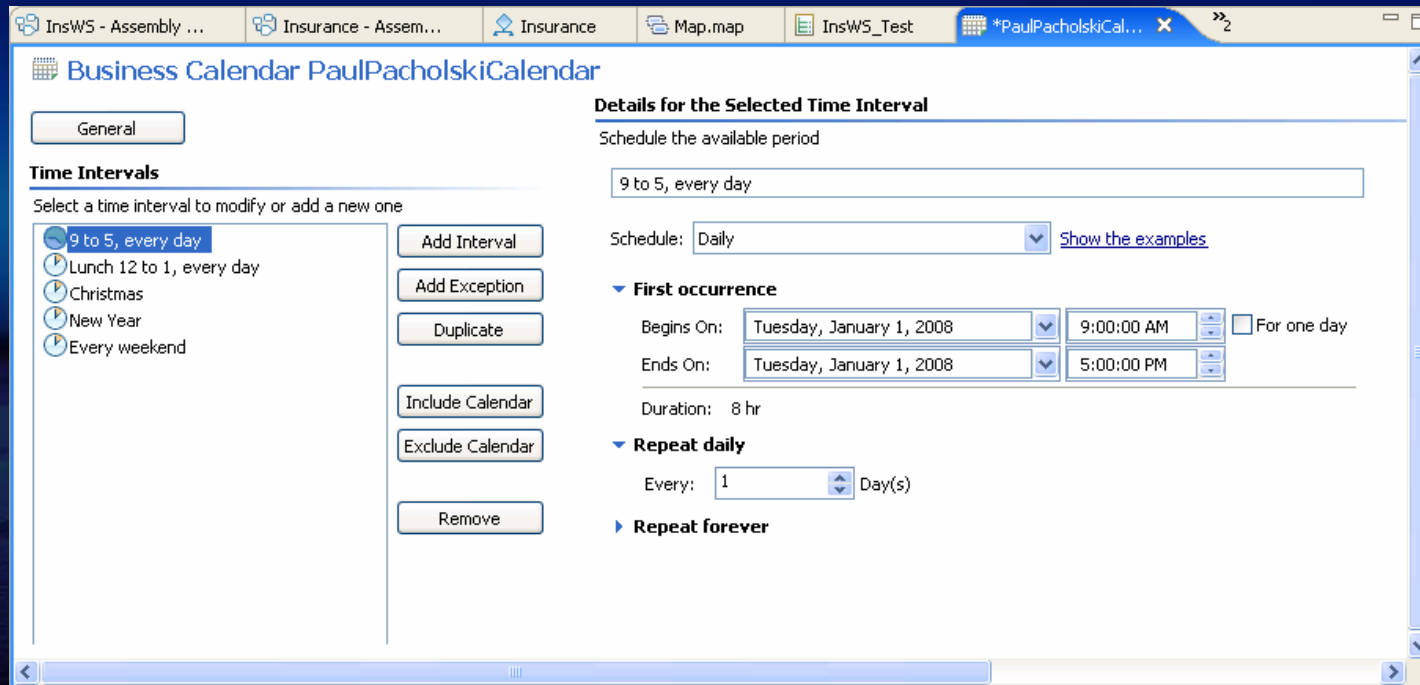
InsWS - Assembly ... | Insurance - Assem... | Insurance | Map.map | InsWS_Test | *PaulPacholskiCal... ✕ | »2

Business Calendar PaulPacholskiCalendar

General

Time Intervals

Select a time interval to modify or add a new one

9 to 5, every day
Lunch 12 to 1, every day
Christmas
New Year
Every weekend

Add Interval

Add Exception

Duplicate

Include Calendar

Exclude Calendar

Remove

Details for the Selected Time Interval

Schedule the available period

9 to 5, every day

Schedule: Daily

Show the examples

First occurrence

Begins On: Tuesday, January 1, 2008 9:00:00 AM For one day

Ends On: Tuesday, January 1, 2008 5:00:00 PM

Duration: 8 hr

Repeat daily

Every: 1 Day(s)

Repeat forever